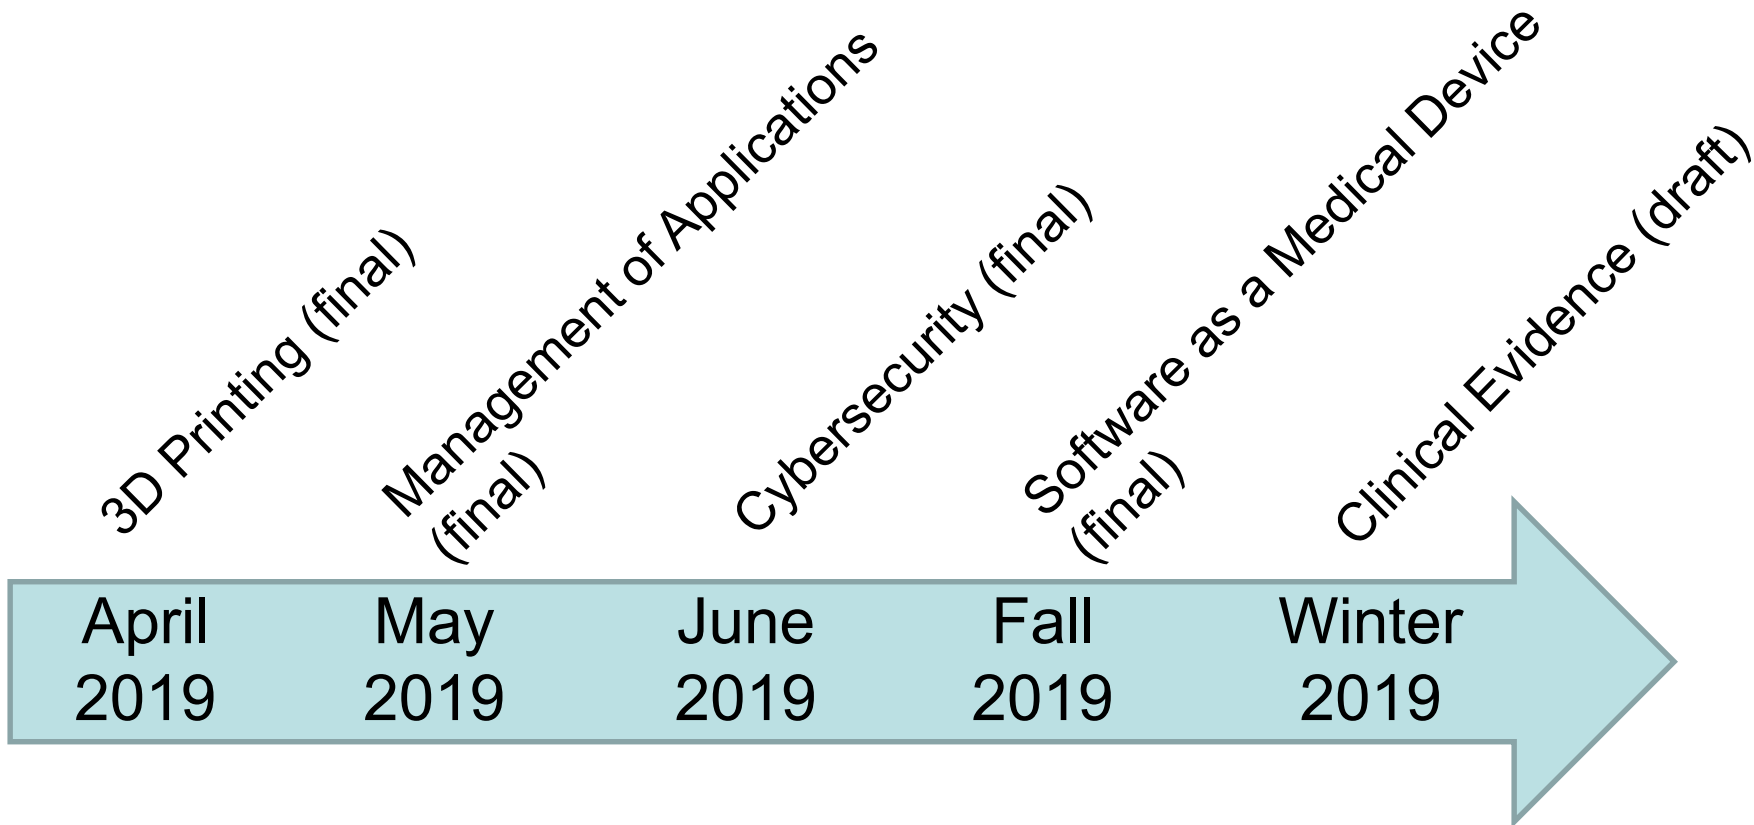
3D Printing (final)

Management of Applications (final)

Cybersecurity (final)

Software as a Medical Device (final)

Clinical Evidence (draft)

April 2019

May 2019

June 2019

Fall 2019

Winter 2019